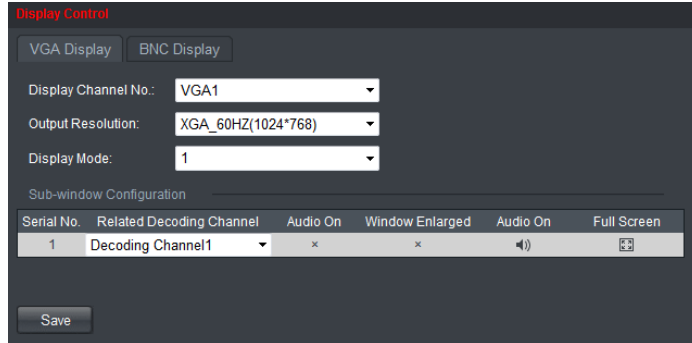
Display Control

VGA Display | BNC Display

Display Channel No.: VGA1

Output Resolution: XGA_60HZ(1024*768)

Display Mode: 1

Sub-window Configuration

| Serial No. | Related Decoding Channel | Audio On | Window Enlarged | Audio On | Full Screen |
|---|---|---|---|---|---|
| 1 | Decoding Channel1 | × | × | | |

Save